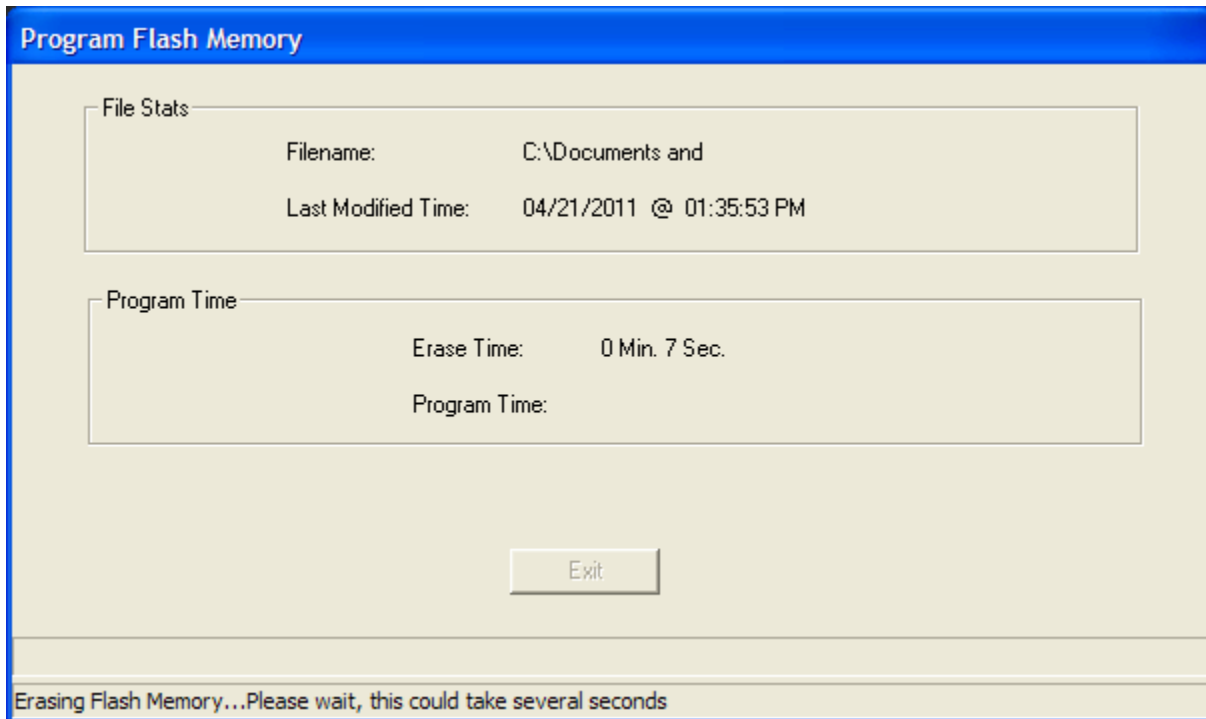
Program Flash Memory

File Stats

Filename: C:\Documents and

Last Modified Time: 04/21/2011 @ 01:35:53 PM

Program Time

Erase Time: 0 Min. 7 Sec.

Program Time:

Exit

Erasing Flash Memory...Please wait, this could take several seconds